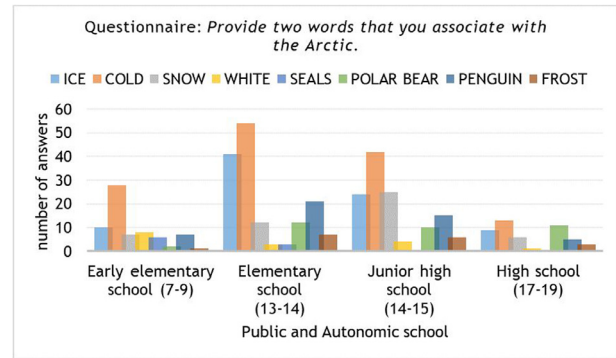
Questionnaire: *Provide two words that you associate with the Arctic.*

ICE COLD SNOW WHITE SEALS POLAR BEAR PENGUIN FROST

number of answers

60
50
40
30
20
10
0

Early elementary school (7-9)

Elementary school (13-14)

Junior high school (14-15)

High school (17-19)

Public and Autonomic school